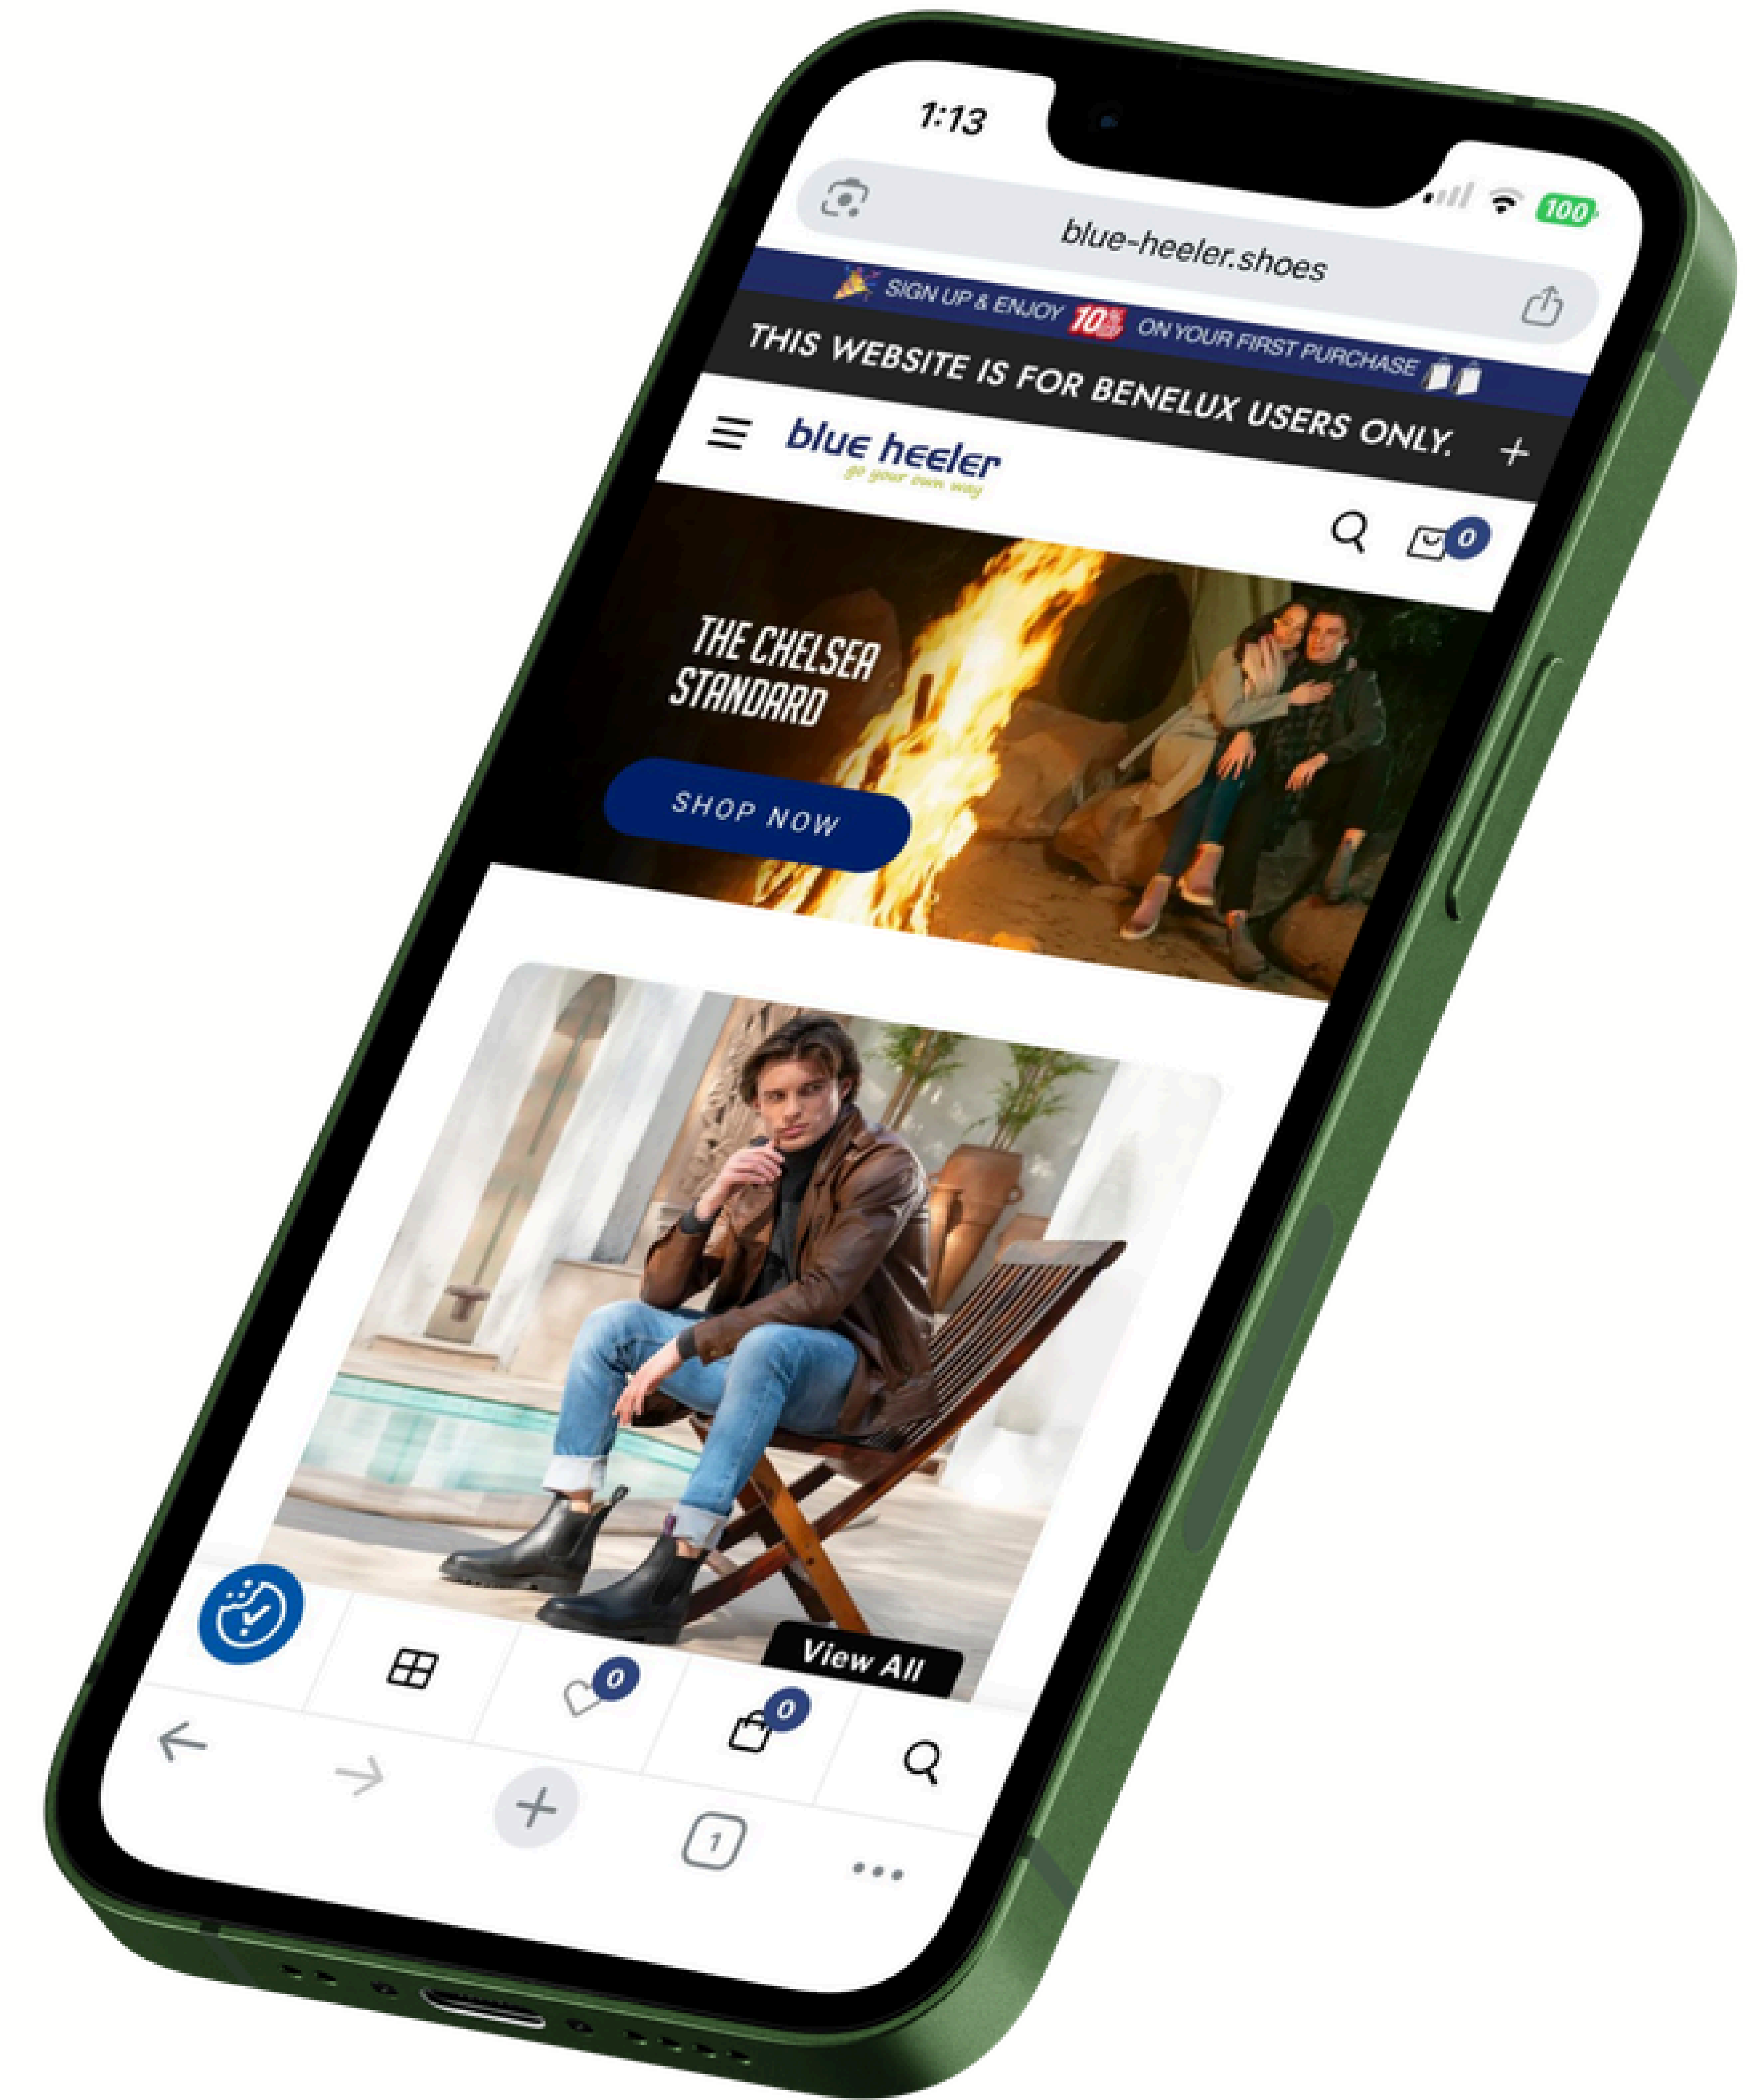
1:13

100

blue-heeler.shoes

SIGN UP & ENJOY 10% OFF ON YOUR FIRST PURCHASE

THIS WEBSITE IS FOR BENELUX USERS ONLY.

+

blue heeler
go your own way

0

THE CHELSEA STANDARD

SHOP NOW

View All

0

0

1